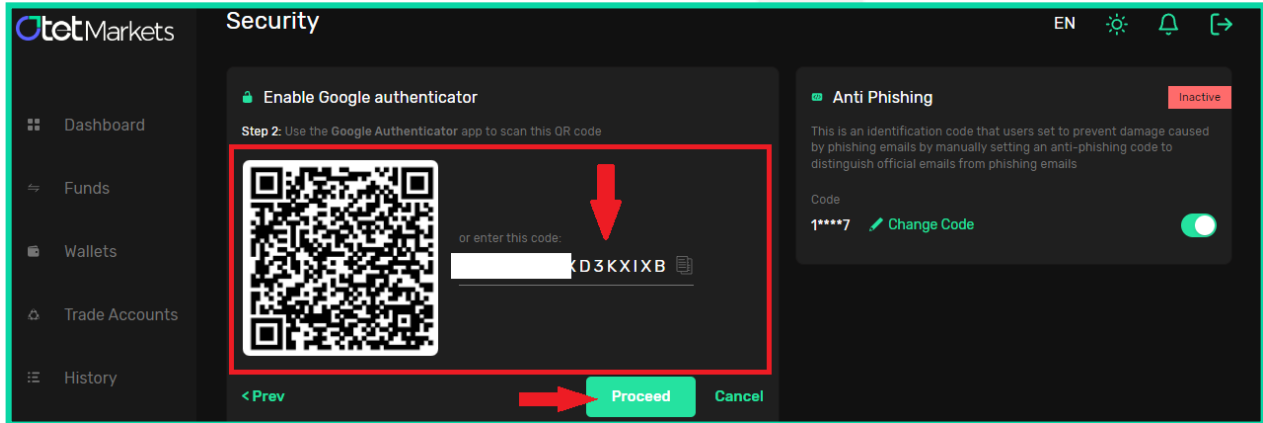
Otet Markets

Security

EN

Dashboard

Funds

Wallets

Trade Accounts

History

Enable Google authenticator

Step 2: Use the Google Authenticator app to scan this QR code

or enter this code:

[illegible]KD3KXIXB

<Prev

Proceed

Cancel

Anti Phishing

Inactive

This is an identification code that users set to prevent damage caused by phishing emails by manually setting an anti-phishing code to distinguish official emails from phishing emails

Code

1****7

Change Code